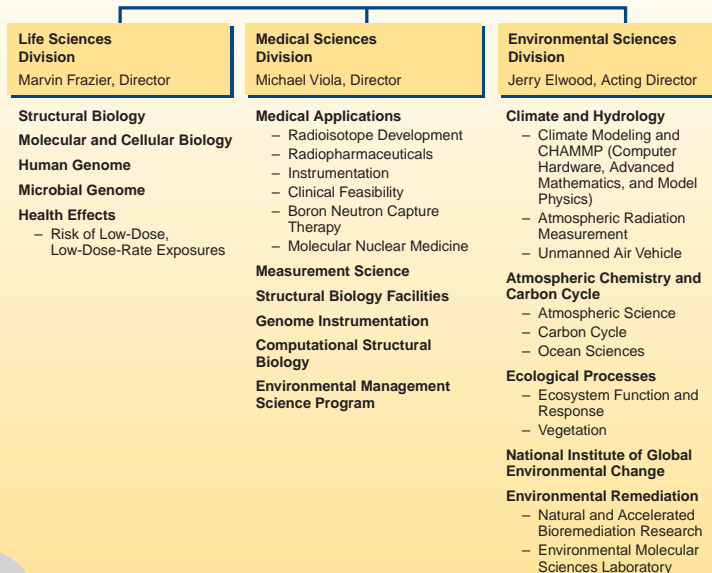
**Life Sciences Division**
Marvin Frazier, Director

**Structural Biology**

**Molecular and Cellular Biology**

**Human Genome**

**Microbial Genome**

**Health Effects**
– Risk of Low-Dose, Low-Dose-Rate Exposures

**Medical Sciences Division**
Michael Viola, Director

**Medical Applications**
– Radioisotope Development
– Radiopharmaceuticals
– Instrumentation
– Clinical Feasibility
– Boron Neutron Capture Therapy
– Molecular Nuclear Medicine

**Measurement Science**

**Structural Biology Facilities**

**Genome Instrumentation**

**Computational Structural Biology**

**Environmental Management Science Program**

**Environmental Sciences Division**
Jerry Elwood, Acting Director

**Climate and Hydrology**
– Climate Modeling and CHAMMP (Computer Hardware, Advanced Mathematics, and Model Physics)
– Atmospheric Radiation Measurement
– Unmanned Air Vehicle

**Atmospheric Chemistry and Carbon Cycle**
– Atmospheric Science
– Carbon Cycle
– Ocean Sciences

**Ecological Processes**
– Ecosystem Function and Response
– Vegetation

**National Institute of Global Environmental Change**

**Environmental Remediation**
– Natural and Accelerated Bioremediation Research
– Environmental Molecular Sciences Laboratory